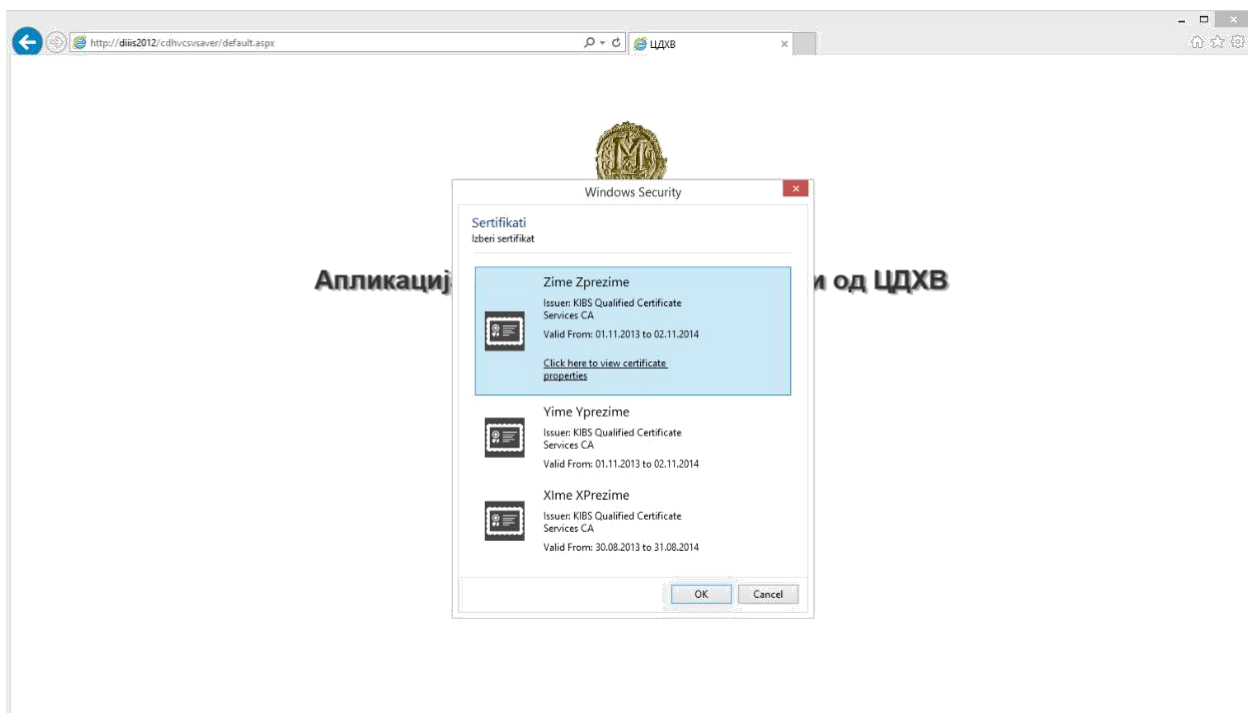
http://diiis2012/cdhvcsvsaver/default.aspx

ЦДХВ

Апликациј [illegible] и од ЦДХВ

Windows Security

Sertifikati
Izberi sertifikat

Zime Zprezime
Issuer: KIBS Qualified Certificate Services CA
Valid From: 01.11.2013 to 02.11.2014
Click here to view certificate properties

Yime Yprezime
Issuer: KIBS Qualified Certificate Services CA
Valid From: 01.11.2013 to 02.11.2014

XIme XPrezime
Issuer: KIBS Qualified Certificate Services CA
Valid From: 30.08.2013 to 31.08.2014

OK
Cancel